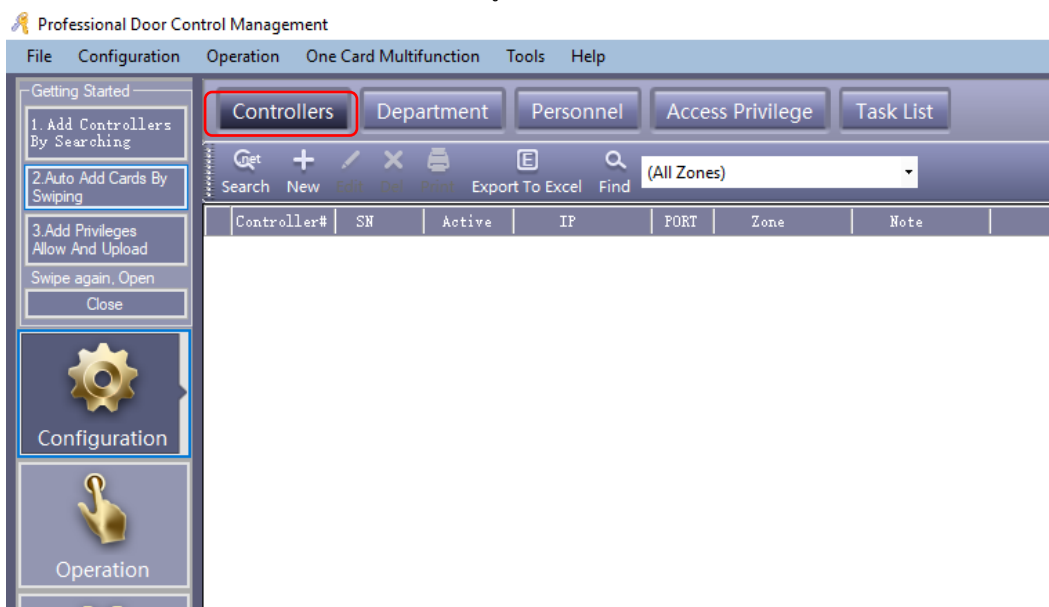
Professional Door Control Management

File Configuration Operation One Card Multifunction Tools Help

Getting Started

1. Add Controllers By Searching

2.Auto Add Cards By Swiping

3.Add Privileges Allow And Upload

Swipe again, Open

Close

Configuration

Operation

Controllers Department Personnel Access Privilege Task List

net
Search New Edit Del Print Export To Excel Find

(All Zones)

| Controller# | SN | Active | IP | PORT | Zone | Note |
|---|---|---|---|---|---|---|